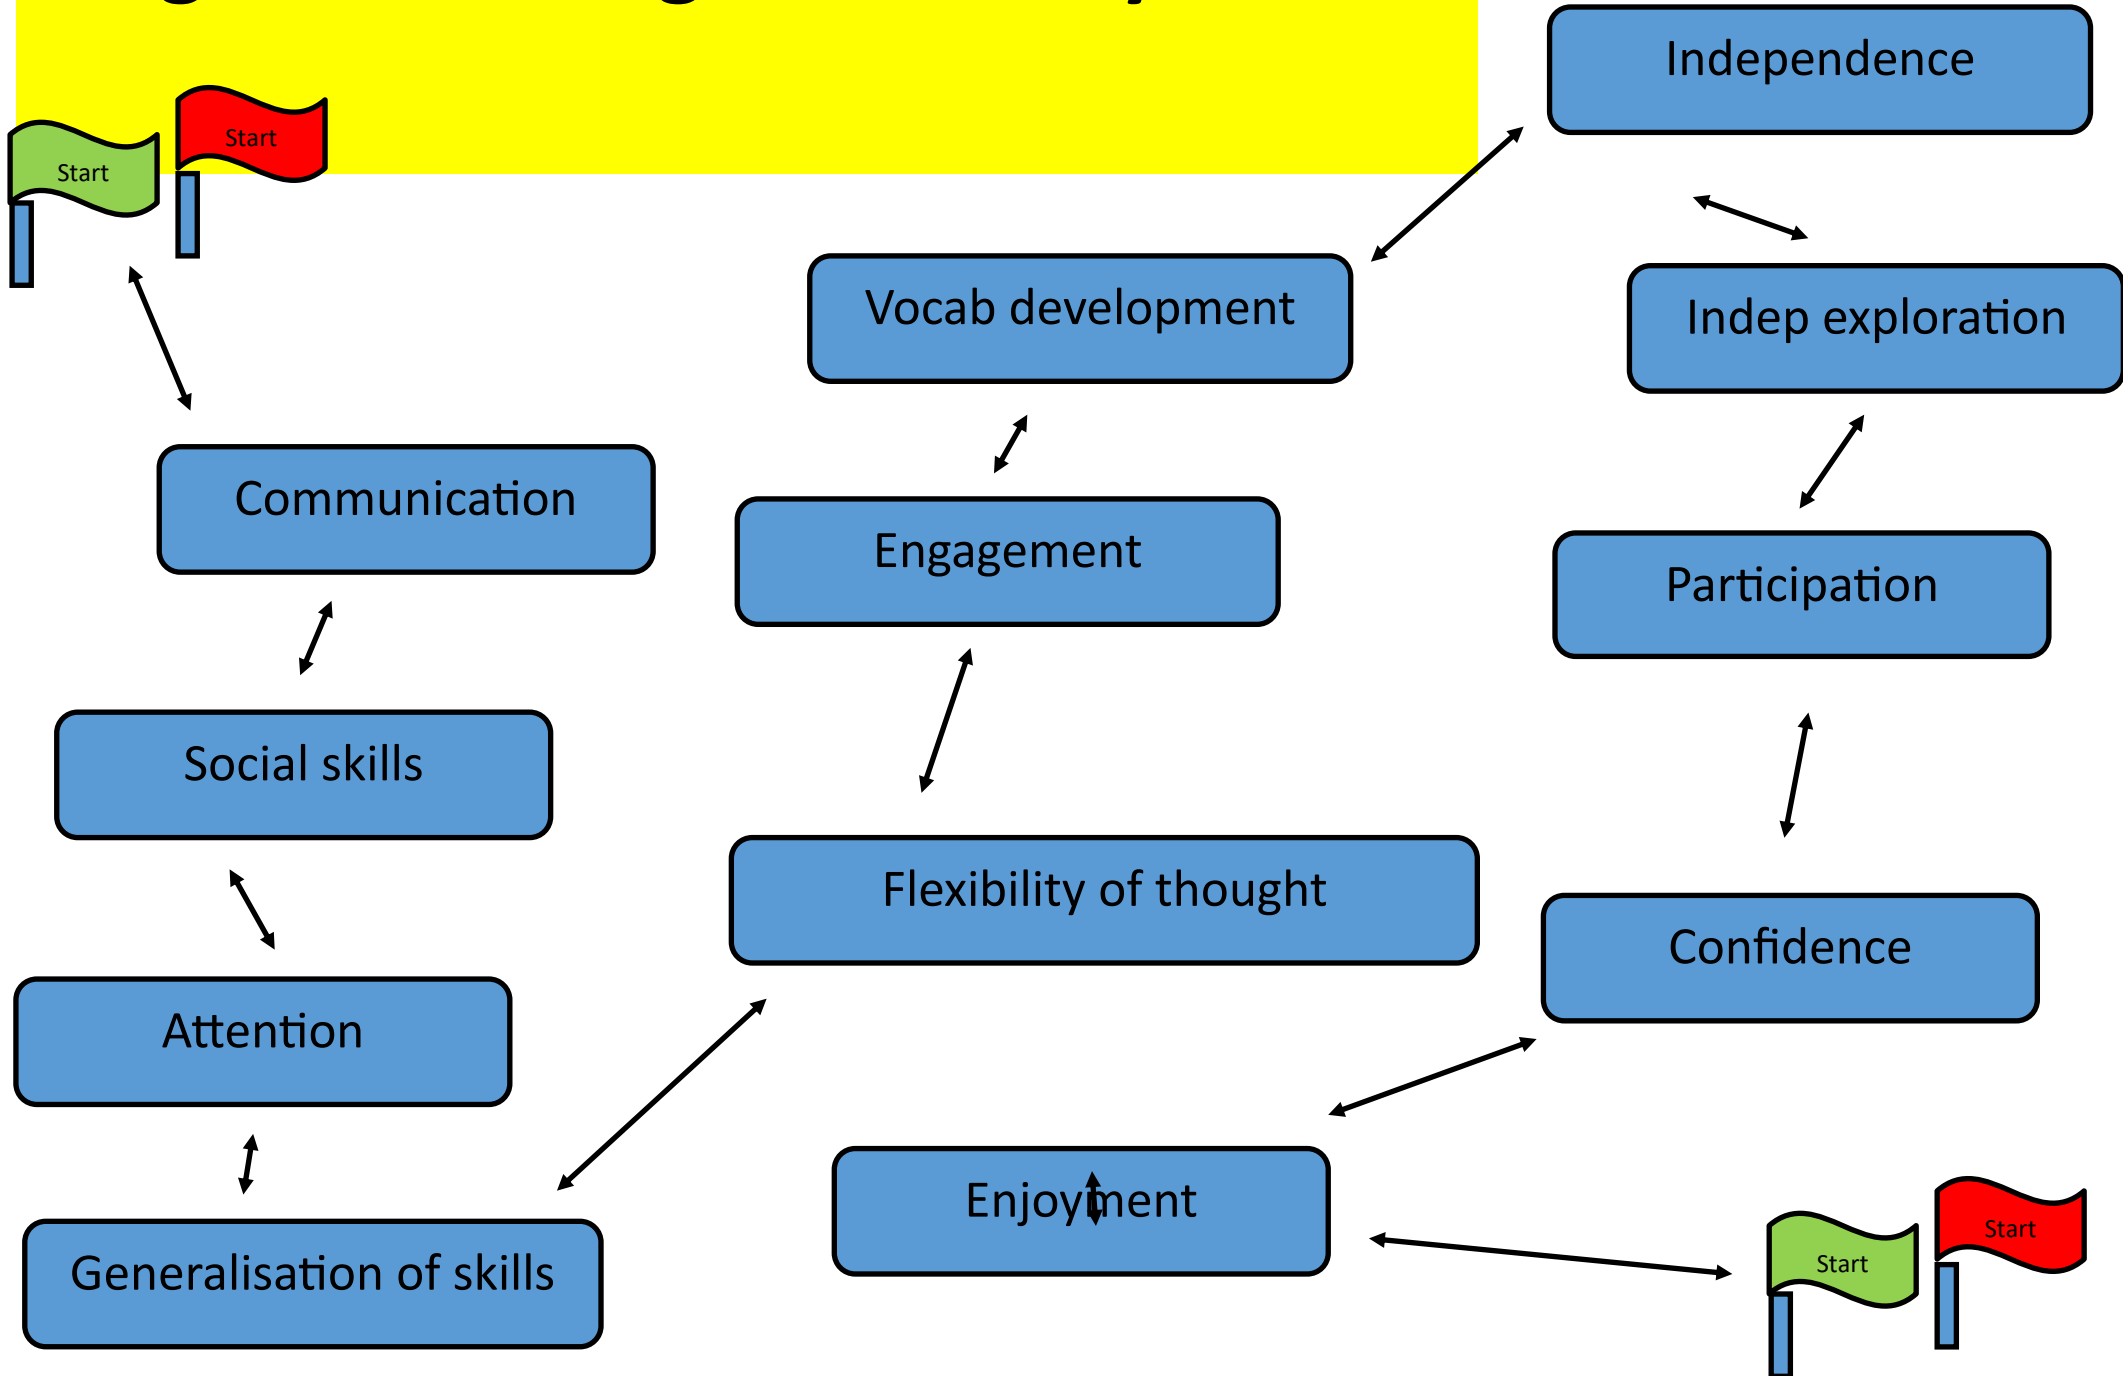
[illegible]

Start

Start

Independence

Vocab development

Indep exploration

Communication

Engagement

Participation

Social skills

Flexibility of thought

Confidence

Attention

Enjoyment

Generalisation of skills

Start

Start